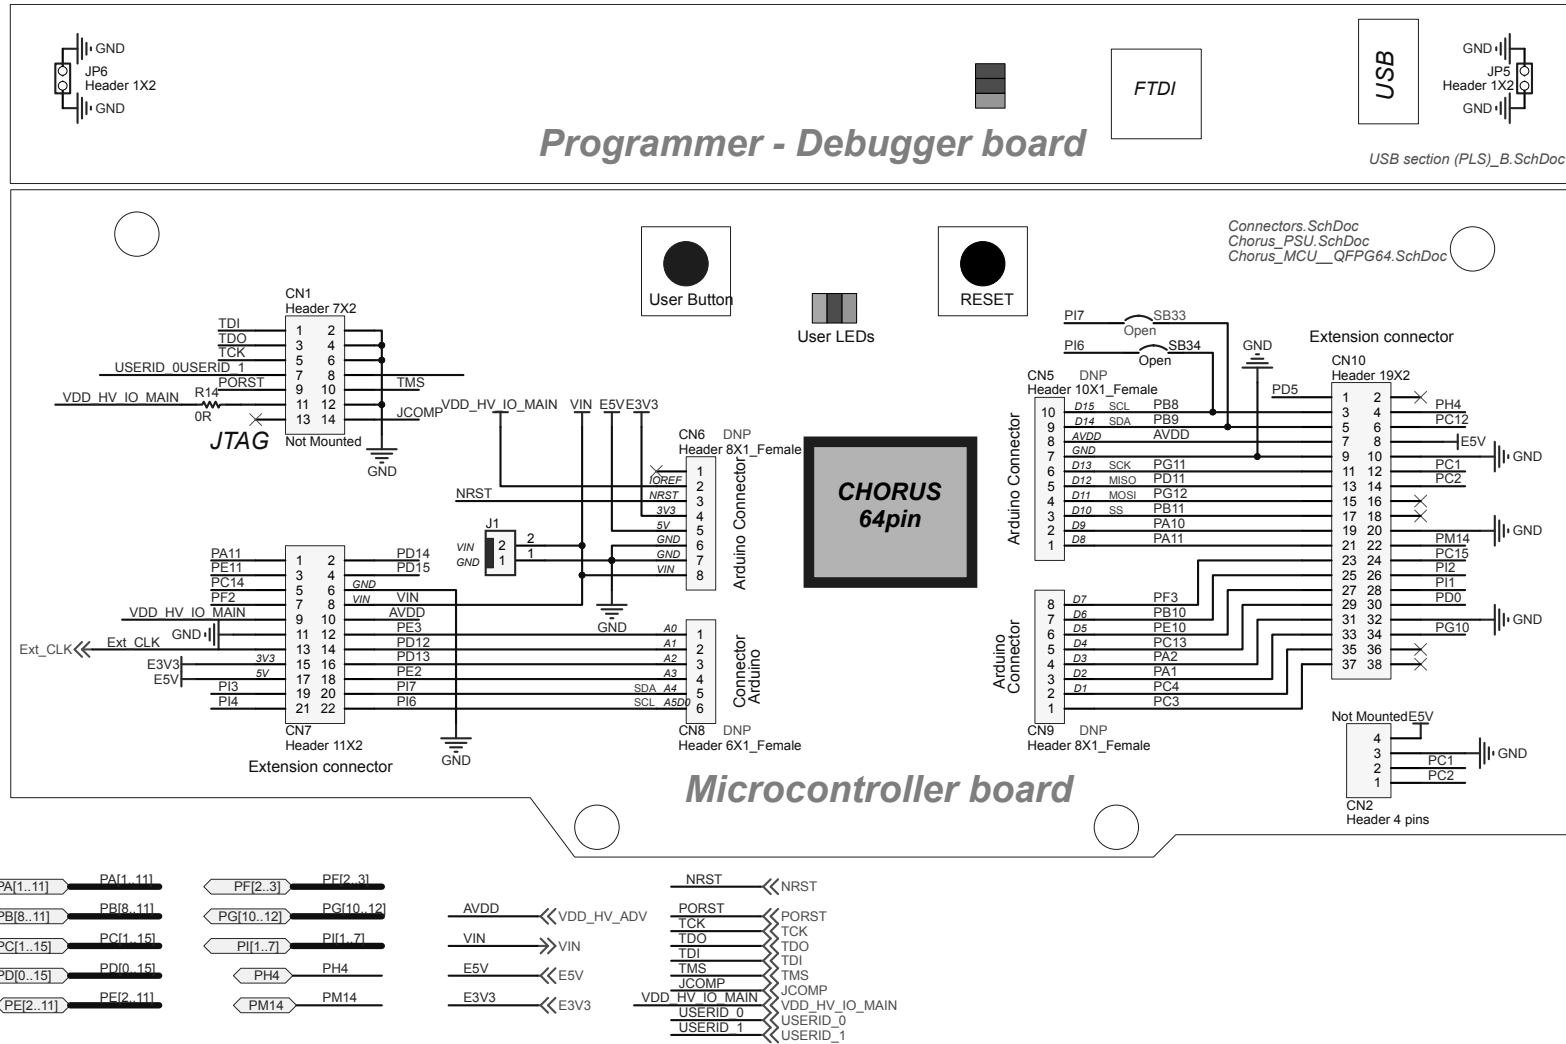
GND
JP6
Header 1X2
GND

FTDI

USB

GND
JP5
Header 1X2
GND

Programmer - Debugger board

USB section (PLS)_B.SchDoc

Connectors.SchDoc
Chorus_PSU.SchDoc
Chorus_MCU__QFPG64.SchDoc

User Button

User LEDs

RESET

CN1
Header 7X2
TDI 1 2
TDO 3 4
TCK 5 6
USERID_0USERID_1 7 8
PORST 9 10 TMS
VDD_HV_IO_MAIN R14 0R 11 12 JCOMP
13 14
JTAG
Not Mounted
GND

VDD_HV_IO_MAIN VIN E5V E3V3

CN6 DNP
Header 8X1_Female
IOREF 1
NRST 2
3V3 3
5V 4
GND 5
GND 6
VIN 7
8
Arduino Connector

NRST

J1
VIN 2 2
GND 1 1

GND

CHORUS
64pin

PI7 SB33 Open
PI6 SB34 Open

GND

CN5 DNP
Header 10X1_Female
Arduino Connector
10 D15 SCL PB8
9 D14 SDA PB9
8 AVDD AVDD
7 GND
6 D13 SCK PG11
5 D12 MISO PD11
4 D11 MOSI PG12
3 D10 SS PB11
2 D9 PA10
1 D8 PA11

Extension connector
CN10
Header 19X2
PD5 1 2 PH4
3 4 PC12
5 6
7 8 E5V
9 10 GND
11 12 PC1
13 14 PC2
15 16
17 18
19 20 GND
21 22 PM14
23 24 PC15
25 26 PI2
27 28 PI1
29 30 PD0
31 32 PG10 GND
33 34
35 36
37 38

CN7
Header 11X2
Extension connector
PA11 1 2 PD14
PE11 3 4 PD15
PC14 5 6 GND
PF2 7 8 VIN VIN
VDD_HV_IO_MAIN 9 10 AVDD
GND 11 12 PE3
Ext_CLK Ext_CLK 13 14 PD12
E3V3 3V3 15 16 PD13
E5V 5V 17 18 PE2
PI3 19 20 PI7
PI4 21 22 PI6

GND

CN8 DNP
Header 6X1_Female
A0 1
A1 2
A2 3
A3 4
SDA A4 5
SCL A5D0 6
Connector Arduino

Arduino Connector
CN9 DNP
Header 8X1_Female
8 D7 PF3
7 D6 PB10
6 D5 PE10
5 D4 PC13
4 D3 PA2
3 D2 PA1
2 D1 PC4
1 PC3

Not Mounted E5V
4
3 GND
2 PC1
1 PC2
CN2
Header 4 pins

Microcontroller board

PA[1..11] PA[1..11]
PB[8..11] PB[8..11]
PC[1..15] PC[1..15]
PD[0..15] PD[0..15]
PE[2..11] PE[2..11]
PF[2..3] PF[2..3]
PG[10..12] PG[10..12]
PI[1..7] PI[1..7]
PH4 PH4
PM14 PM14
AVDD VDD_HV_ADV
VIN VIN
E5V E5V
E3V3 E3V3
NRST NRST
PORST PORST
TCK TCK
TDO TDO
TDI TDI
TMS TMS
JCOMP JCOMP
VDD_HV_IO_MAIN VDD_HV_IO_MAIN
USERID_0 USERID_0
USERID_1 USERID_1